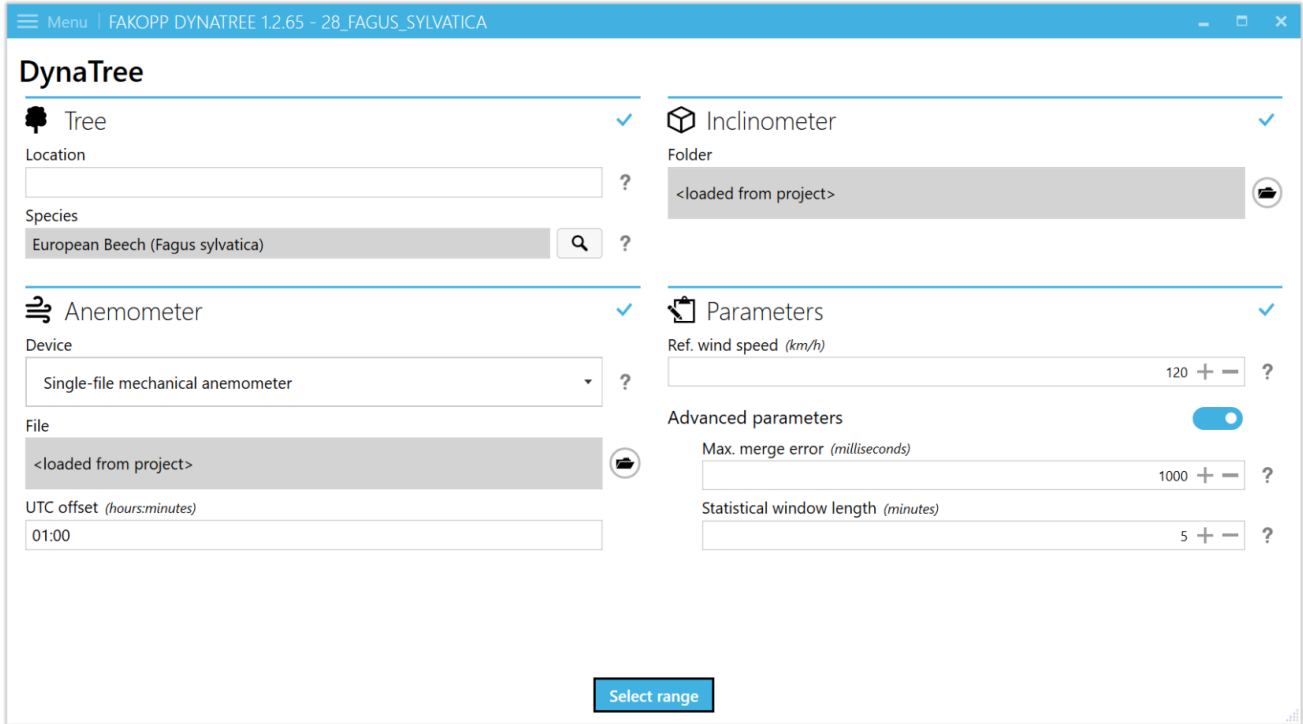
Menu | FAKOPP DYNATREE 1.2.65 - 28_FAGUS_SYLVATICA

DynaTree

Tree

Location

?

Species

European Beech (Fagus sylvatica)

?

Inclinometer

Folder

<loaded from project>

Anemometer

Device

Single-file mechanical anemometer

?

File

<loaded from project>

UTC offset (hours:minutes)

01:00

Parameters

Ref. wind speed (km/h)

120 + −

?

Advanced parameters

Max. merge error (milliseconds)

1000 + −

?

Statistical window length (minutes)

5 + −

?

Select range